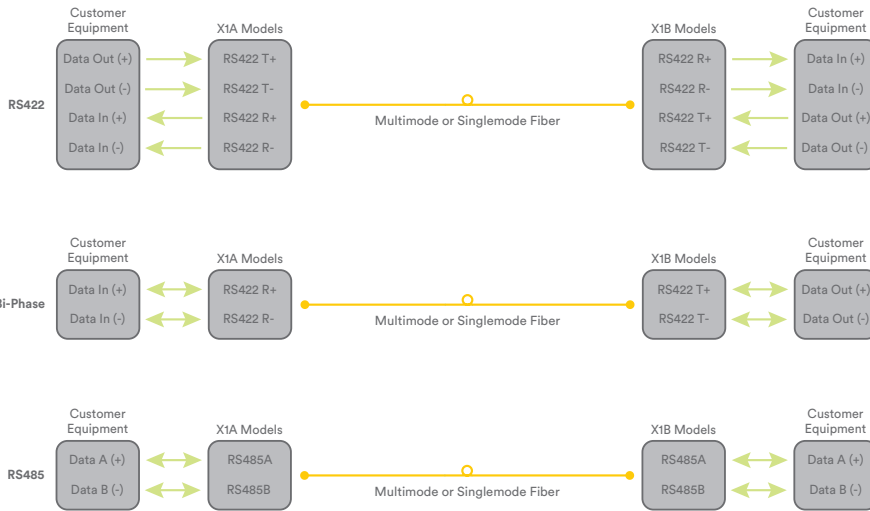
RS422

Customer Equipment
Data Out (+)
Data Out (-)
Data In (+)
Data In (-)

X1A Models
RS422 T+
RS422 T-
RS422 R+
RS422 R-

Multimode or Singlemode Fiber

X1B Models
RS422 R+
RS422 R-
RS422 T+
RS422 T-

Customer Equipment
Data In (+)
Data In (-)
Data Out (+)
Data Out (-)

Bi-Phase

Customer Equipment
Data In (+)
Data In (-)

X1A Models
RS422 R+
RS422 R-

Multimode or Singlemode Fiber

X1B Models
RS422 T+
RS422 T-

Customer Equipment
Data Out (+)
Data Out (-)

RS485

Customer Equipment
Data A (+)
Data B (-)

X1A Models
RS485A
RS485B

Multimode or Singlemode Fiber

X1B Models
RS485A
RS485B

Customer Equipment
Data A (+)
Data B (-)